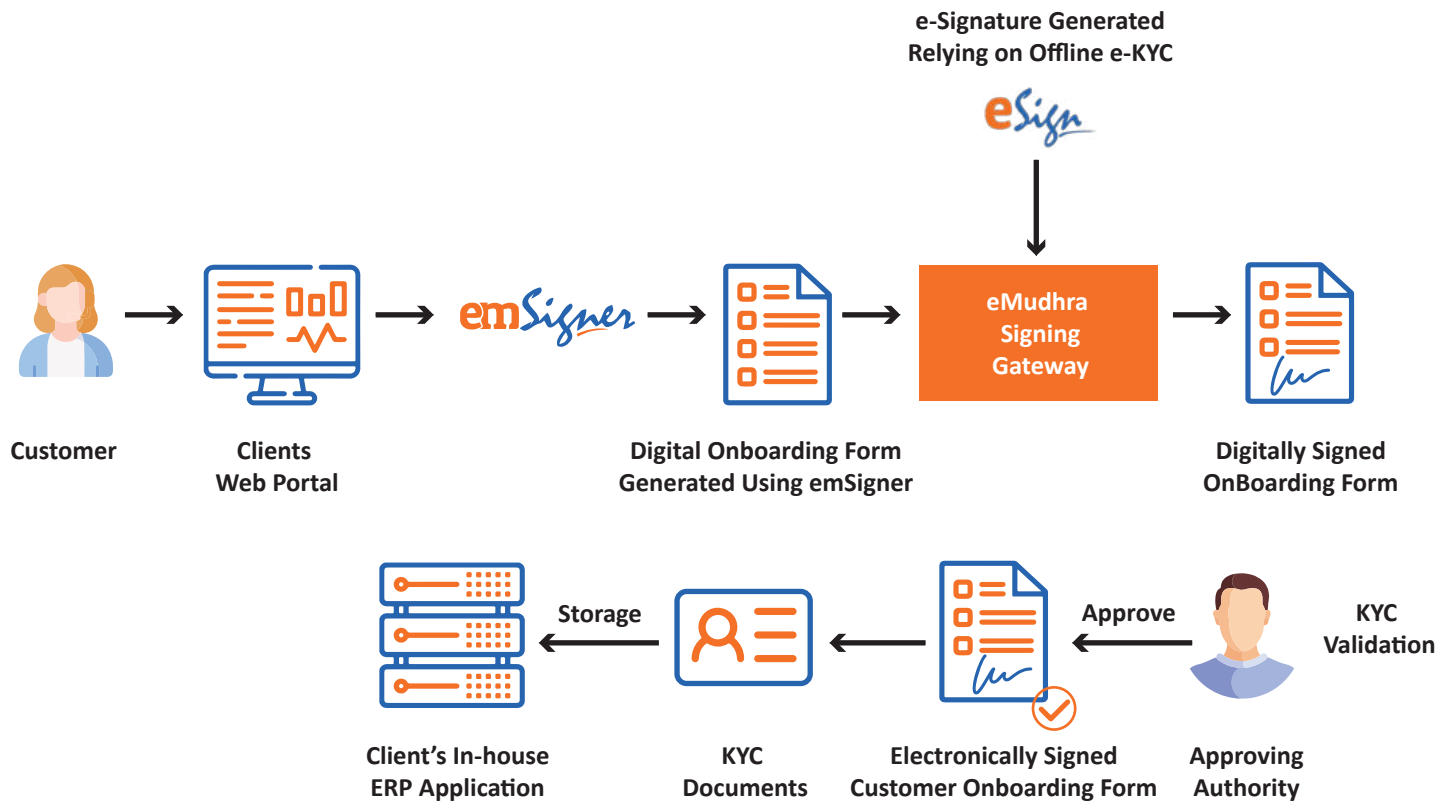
e-Signature Generated
Relying on Offline e-KYC

eSign

emSigner

eMudhra Signing Gateway

Customer

Clients Web Portal

Digital Onboarding Form Generated Using emSigner

Digitally Signed OnBoarding Form

Storage

Approve

KYC Validation

Client's In-house ERP Application

KYC Documents

Electronically Signed Customer Onboarding Form

Approving Authority